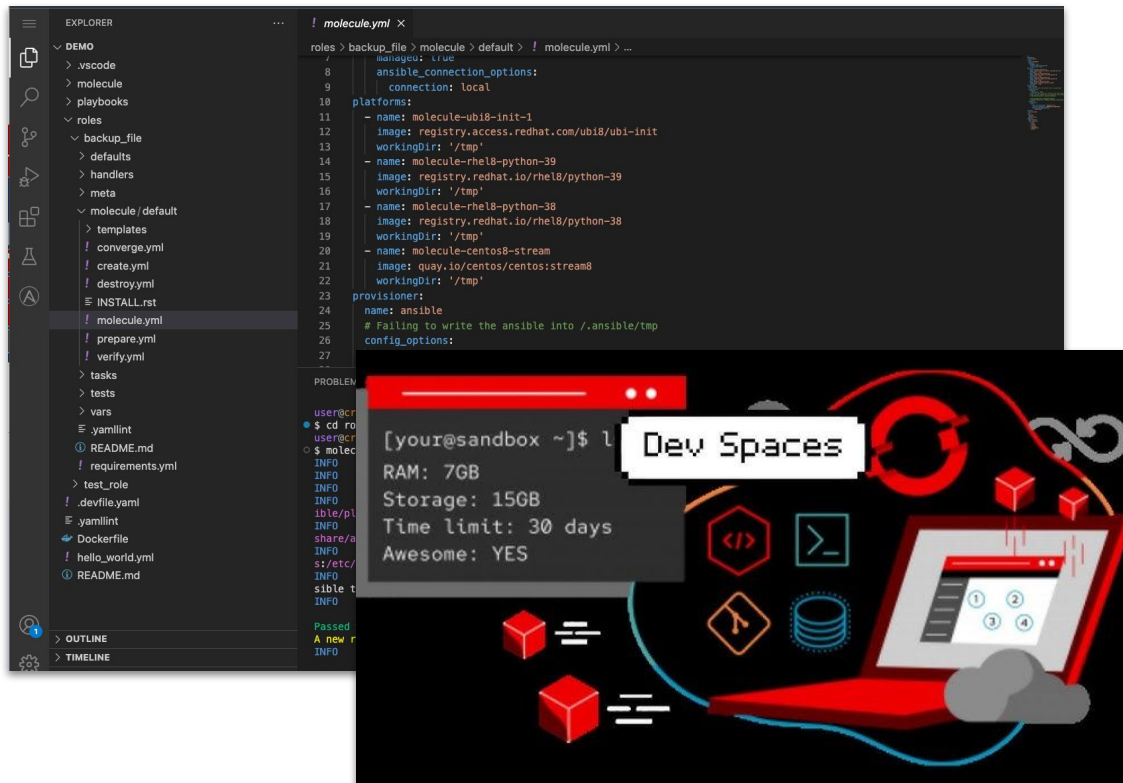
EXPLORER ...

DEMO
> .vscode
> molecule
> playbooks
roles
backup_file
> defaults
> handlers
> meta
molecule / default
> templates
! converge.yml
! create.yml
! destroy.yml
INSTALL.rst
! molecule.yml
! prepare.yml
! verify.yml
> tasks
> tests
> vars
.yamllint
README.md
! requirements.yml
> test_role
! .devfile.yaml
.yamllint
Dockerfile
! hello_world.yml
README.md

> OUTLINE
> TIMELINE

! molecule.yml ×

roles > backup_file > molecule > default > ! molecule.yml > ...

```
7        managed: true
8        ansible_connection_options:
9          connection: local
10   platforms:
11     - name: molecule-ubi8-init-1
12       image: registry.access.redhat.com/ubi8/ubi-init
13       workingDir: '/tmp'
14     - name: molecule-rhel8-python-39
15       image: registry.redhat.io/rhel8/python-39
16       workingDir: '/tmp'
17     - name: molecule-rhel8-python-38
18       image: registry.redhat.io/rhel8/python-38
19       workingDir: '/tmp'
20     - name: molecule-centos8-stream
21       image: quay.io/centos/centos:stream8
22       workingDir: '/tmp'
23   provisioner:
24     name: ansible
25     # Failing to write the ansible into /.ansible/tmp
26     config_options:
27
```

PROBLEM

user@cr
$ cd ro
user@cr
$ molec
INFO
INFO
INFO
INFO
ible/pl
INFO
share/a
INFO
s:/etc/
INFO
sible t
INFO

Passed
A new r
INFO

[your@sandbox ~]$ l
Dev Spaces
RAM: 7GB
Storage: 15GB
Time limit: 30 days
Awesome: YES

1 2 3 4